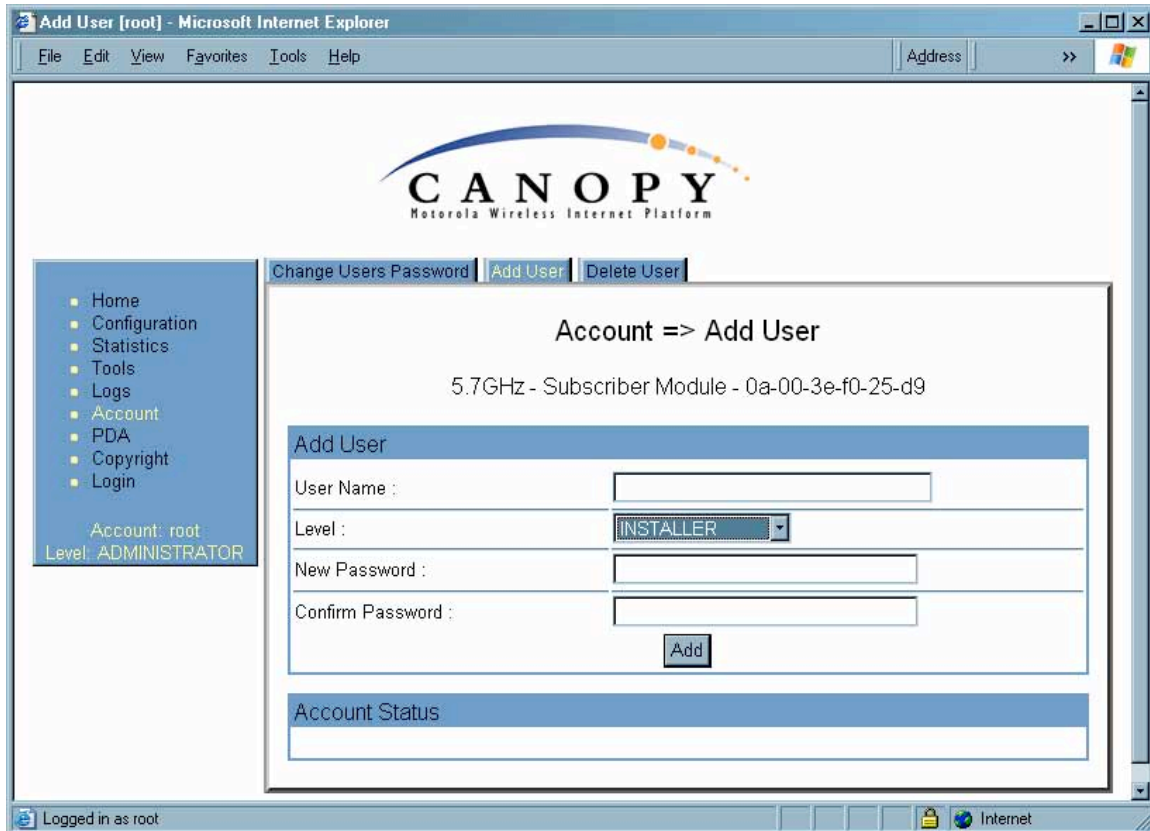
Add User [root] - Microsoft Internet Explorer

File Edit View Favorites Tools Help

Address

CANOPY
Motorola Wireless Internet Platform

- Home
- Configuration
- Statistics
- Tools
- Logs
- Account
- PDA
- Copyright
- Login

Account: root
Level: ADMINISTRATOR

Change Users Password | Add User | Delete User

Account => Add User

5.7GHz - Subscriber Module - 0a-00-3e-f0-25-d9

Add User

| | |
|---|---|
| User Name : | |
| Level : | INSTALLER |
| New Password : | |
| Confirm Password : | |

Add

Account Status

Logged in as root

Internet